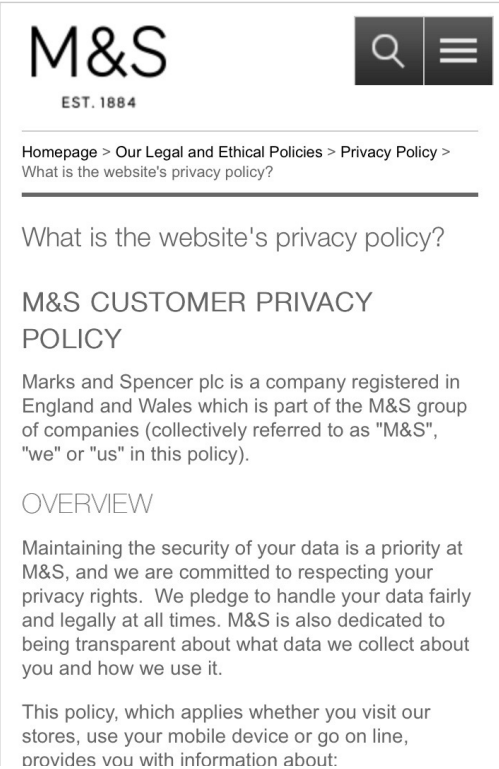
M&S

EST. 1884

Homepage > Our Legal and Ethical Policies > Privacy Policy > What is the website's privacy policy?

What is the website's privacy policy?

M&S CUSTOMER PRIVACY POLICY

Marks and Spencer plc is a company registered in England and Wales which is part of the M&S group of companies (collectively referred to as "M&S", "we" or "us" in this policy).

OVERVIEW

Maintaining the security of your data is a priority at M&S, and we are committed to respecting your privacy rights. We pledge to handle your data fairly and legally at all times. M&S is also dedicated to being transparent about what data we collect about you and how we use it.

This policy, which applies whether you visit our stores, use your mobile device or go on line, provides you with information about: